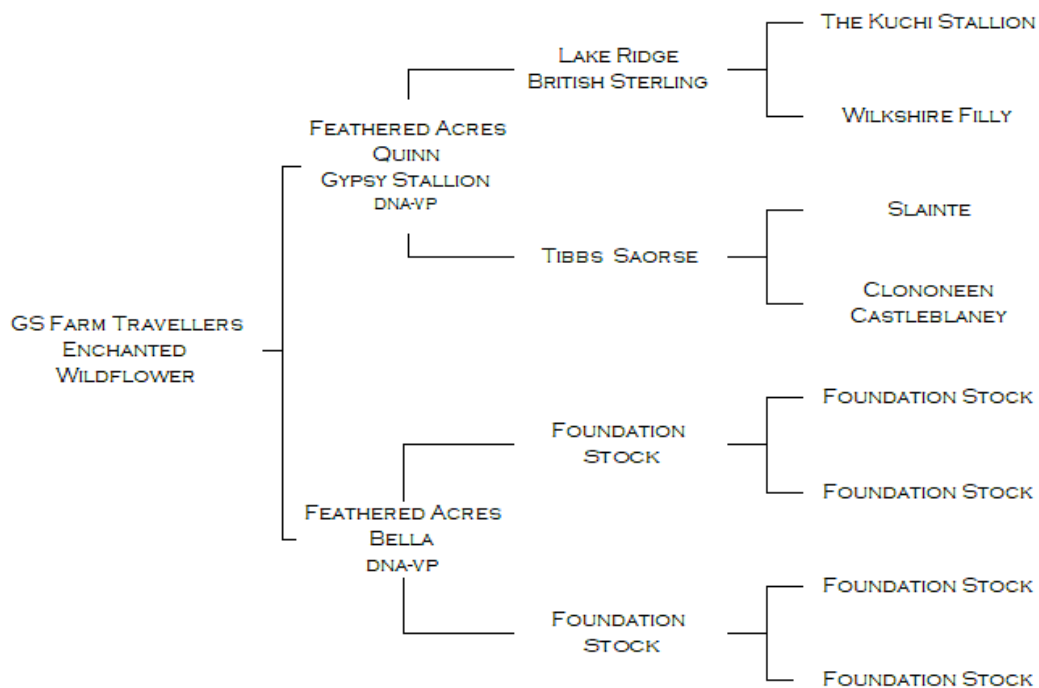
GS Farm Travellers Enchanted Wildflower

Feathered Acres Quinn Gypsy Stallion DNA-VP

Lake Ridge British Sterling

The Kuchi Stallion

Wilkshire Filly

Tibbs Saorse

Slainte

Clononeen Castleblaney

Feathered Acres Bella DNA-VP

Foundation Stock

Foundation Stock

Foundation Stock

Foundation Stock

Foundation Stock

Foundation Stock